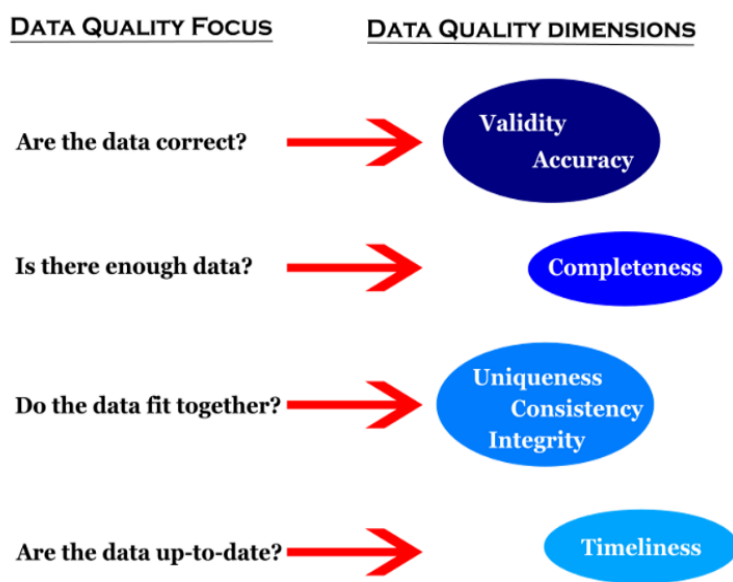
DATA QUALITY FOCUS

DATA QUALITY DIMENSIONS

Are the data correct?

Validity
Accuracy

Is there enough data?

Completeness

Do the data fit together?

Uniqueness
Consistency
Integrity

Are the data up-to-date?

Timeliness